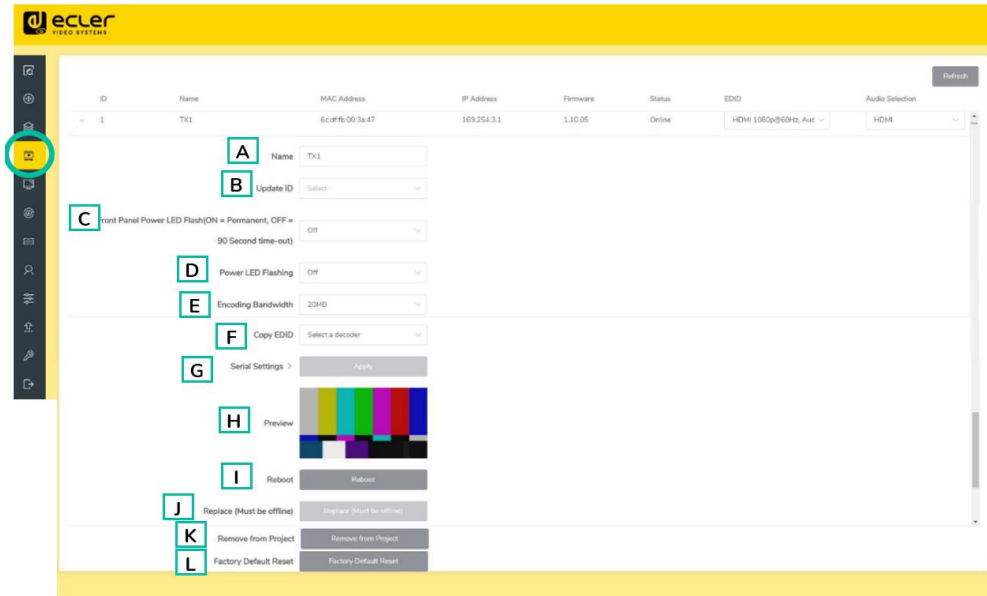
ecler VIDEO SYSTEMS

Refresh

| ID | Name | MAC Address | IP Address | Firmware | Status | EDID | Audio Selection |
|---|---|---|---|---|---|---|---|
| 1 | TX1 | 6c:df:fb:00:3a:47 | 169.254.3.1 | 1.10.05 | Online | HDMI 1080p@60Hz, Auc | HDMI |

A Name TX1

B Update ID Select

C Front Panel Power LED Flash(ON = Permanent, OFF = 90 Second time-out) Off

D Power LED Flashing Off

E Encoding Bandwidth 20MB

F Copy EDID Select a decoder

G Serial Settings > Apply

H Preview

I Reboot Reboot

J Replace (Must be offline) Replace (Must be offline)

K Remove from Project Remove from Project

L Factory Default Reset Factory Default Reset